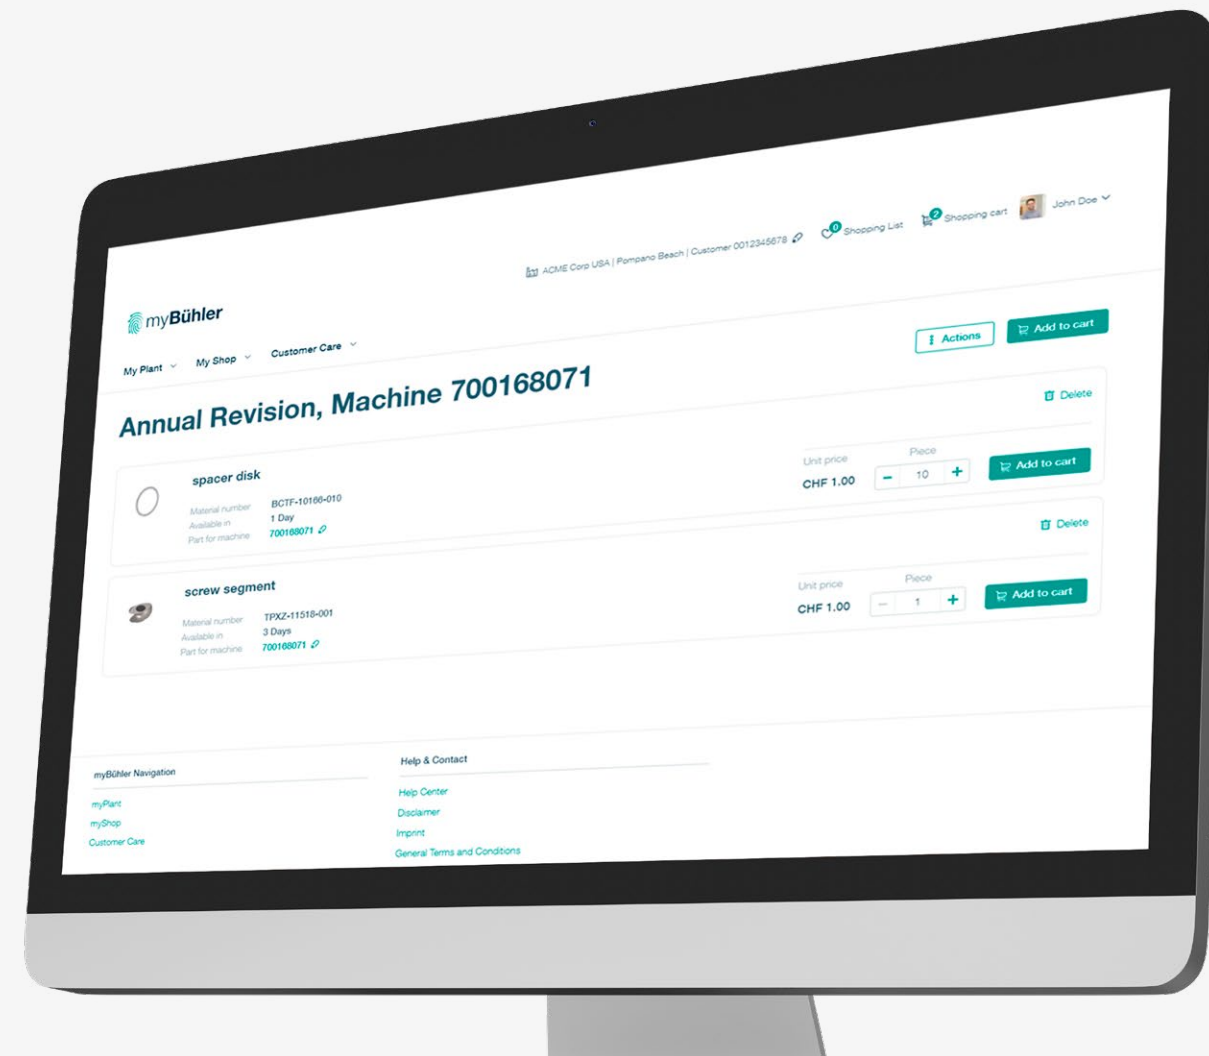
ACME Corp USA | Pompano Beach | Customer 0012345678

0 Shopping List

2 Shopping cart

John Doe

myBühler

My Plant

My Shop

Customer Care

Actions

Add to cart

Annual Revision, Machine 700168071

Delete

spacer disk

Material number BCTF-10166-010

Available in 1 Day

Part for machine 700168071

Unit price

CHF 1.00

Piece

10

Add to cart

Delete

screw segment

Material number TPXZ-11518-001

Available in 3 Days

Part for machine 700168071

Unit price

CHF 1.00

Piece

1

Add to cart

myBühler Navigation

myPlant

myShop

Customer Care

Help & Contact

Help Center

Disclaimer

Imprint

General Terms and Conditions